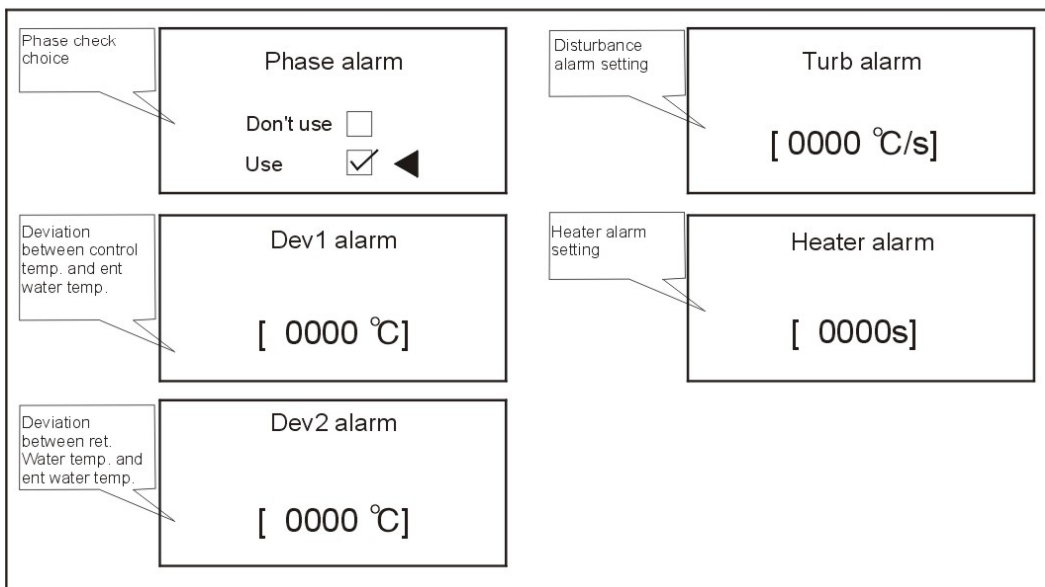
Phase check choice

Phase alarm

Don't use

Use

Deviation between control temp. and ent water temp.

Dev1 alarm

[ 0000 ℃]

Deviation between ret. Water temp. and ent water temp.

Dev2 alarm

[ 0000 ℃]

Disturbance alarm setting

Turb alarm

[ 0000 ℃/s]

Heater alarm setting

Heater alarm

[ 0000s]